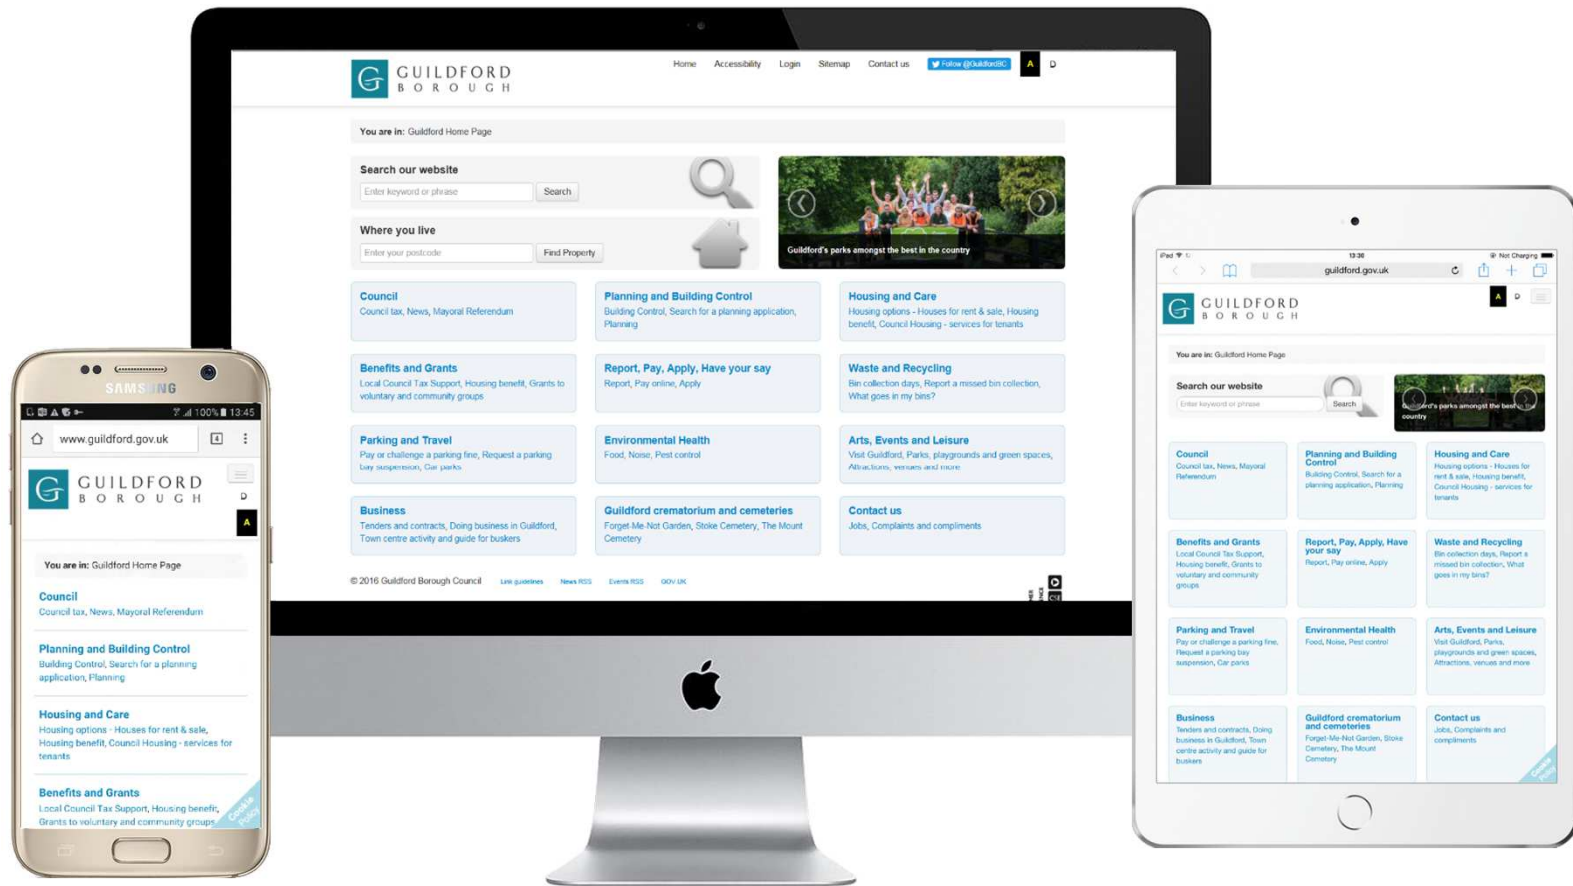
GUILDFORD BOROUGH

Home Accessibility Login Sitemap Contact us Follow @GuildfordBC A D

You are in: Guildford Home Page

Search our website
Enter keyword or phrase
Search

Where you live
Enter your postcode
Find Property

Guildford's parks amongst the best in the country

Council
Council tax, News, Mayoral Referendum

Planning and Building Control
Building Control, Search for a planning application, Planning

Housing and Care
Housing options - Houses for rent & sale, Housing benefit, Council Housing - services for tenants

Benefits and Grants
Local Council Tax Support, Housing benefit, Grants to voluntary and community groups

Report, Pay, Apply, Have your say
Report, Pay online, Apply

Waste and Recycling
Bin collection days, Report a missed bin collection, What goes in my bins?

Parking and Travel
Pay or challenge a parking fine, Request a parking bay suspension, Car parks

Environmental Health
Food, Noise, Pest control

Arts, Events and Leisure
Visit Guildford, Parks, playgrounds and green spaces, Attractions, venues and more

Business
Tenders and contracts, Doing business in Guildford, Town centre activity and guide for buskers

Guildford crematorium and cemeteries
Forget-Me-Not Garden, Stoke Cemetery, The Mount Cemetery

Contact us
Jobs, Complaints and compliments

© 2016 Guildford Borough Council Link guidelines News RSS Events RSS GOV.UK

SAMSUNG
100% 13:45
www.guildford.gov.uk

GUILDFORD BOROUGH
D
A
You are in: Guildford Home Page

Council
Council tax, News, Mayoral Referendum

Planning and Building Control
Building Control, Search for a planning application, Planning

Housing and Care
Housing options - Houses for rent & sale, Housing benefit, Council Housing - services for tenants

Benefits and Grants
Local Council Tax Support, Housing benefit, Grants to voluntary and community groups

Cookie Policy

iPad 13:36 Not Charging
guildford.gov.uk

GUILDFORD BOROUGH
A D
You are in: Guildford Home Page

Search our website
Enter keyword or phrase
Search
Guildford's parks amongst the best in the country

Council
Council tax, News, Mayoral Referendum

Planning and Building Control
Building Control, Search for a planning application, Planning

Housing and Care
Housing options - Houses for rent & sale, Housing benefit, Council Housing - services for tenants

Benefits and Grants
Local Council Tax Support, Housing benefit, Grants to voluntary and community groups

Report, Pay, Apply, Have your say
Report, Pay online, Apply

Waste and Recycling
Bin collection days, Report a missed bin collection, What goes in my bins?

Parking and Travel
Pay or challenge a parking fine, Request a parking bay suspension, Car parks

Environmental Health
Food, Noise, Pest control

Arts, Events and Leisure
Visit Guildford, Parks, playgrounds and green spaces, Attractions, venues and more

Business
Tenders and contracts, Doing business in Guildford, Town centre activity and guide for buskers

Guildford crematorium and cemeteries
Forget-Me-Not Garden, Stoke Cemetery, The Mount Cemetery

Contact us
Jobs, Complaints and compliments

Cookie Policy